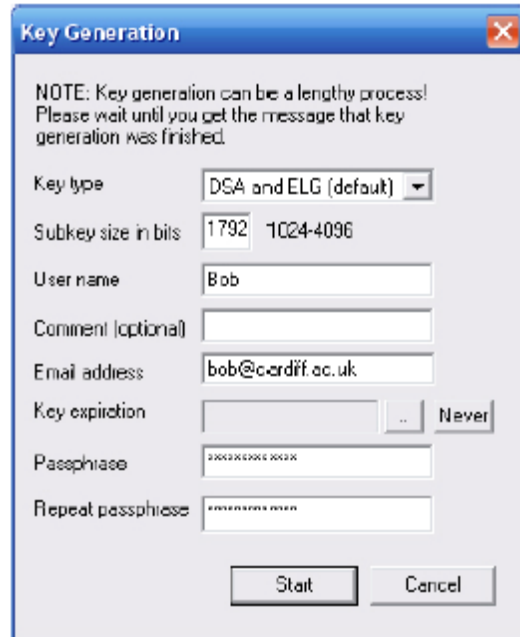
Key Generation

NOTE: Key generation can be a lengthy process! Please wait until you get the message that key generation was finished.

Key type
DSA and ELG (default)

Subkey size in bits
1792
1024-4096

User name
Bob

Comment (optional)

Email address
bob@cardiff.ac.uk

Key expiration
..
Never

Passphrase
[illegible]

Repeat passphrase
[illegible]

Start
Cancel